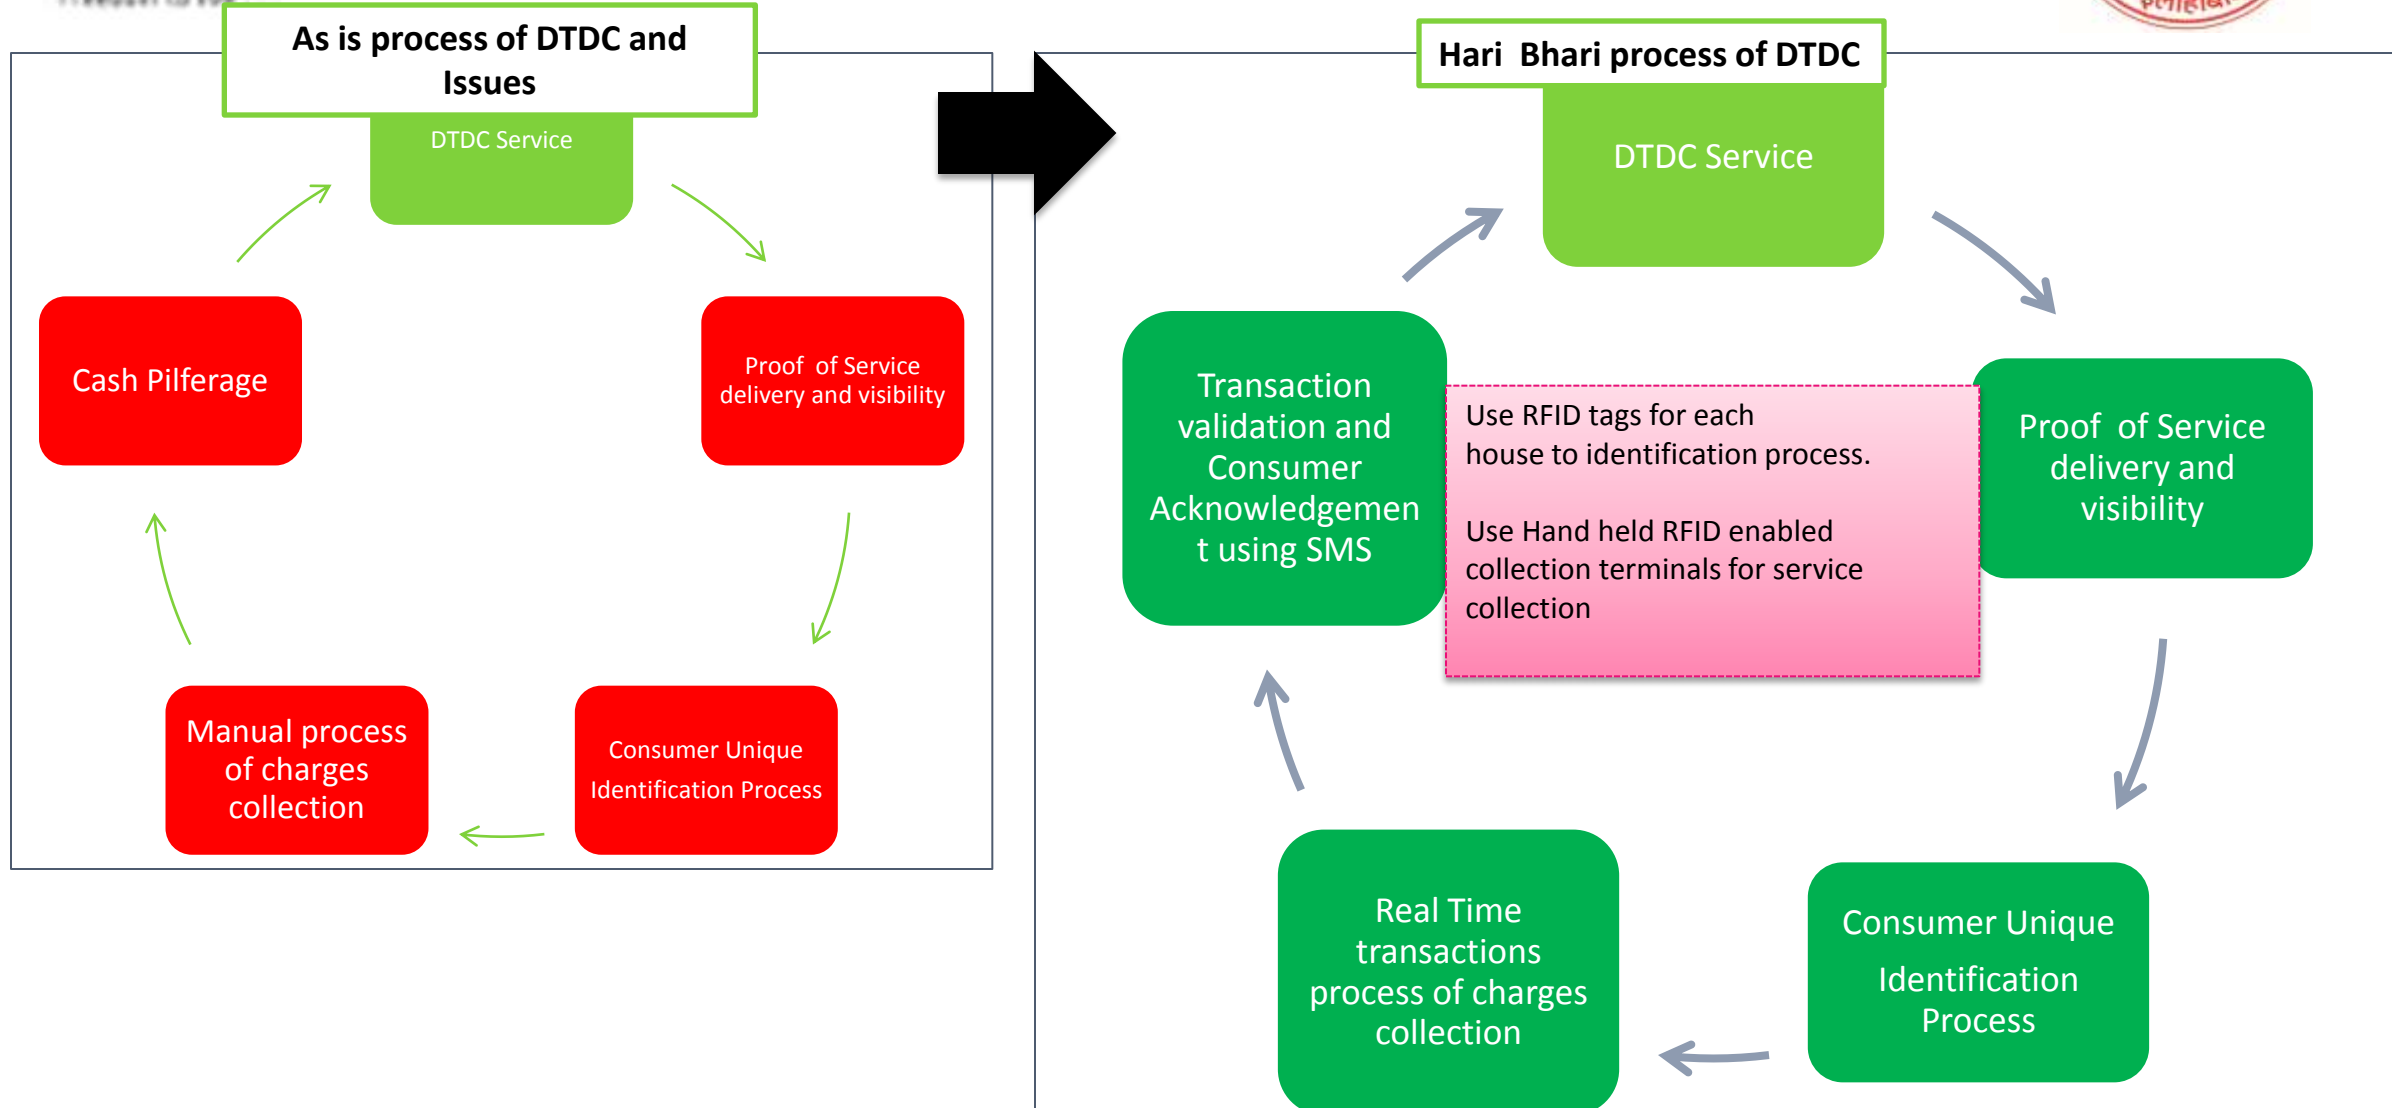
As is process of DTDC and Issues

DTDC Service

Proof of Service delivery and visibility

Consumer Unique Identification Process

Manual process of charges collection

Cash Pilferage

Hari Bhari process of DTDC

DTDC Service

Proof of Service delivery and visibility

Consumer Unique Identification Process

Real Time transactions process of charges collection

Transaction validation and Consumer Acknowledgement using SMS

Use RFID tags for each house to identification process.

Use Hand held RFID enabled collection terminals for service collection